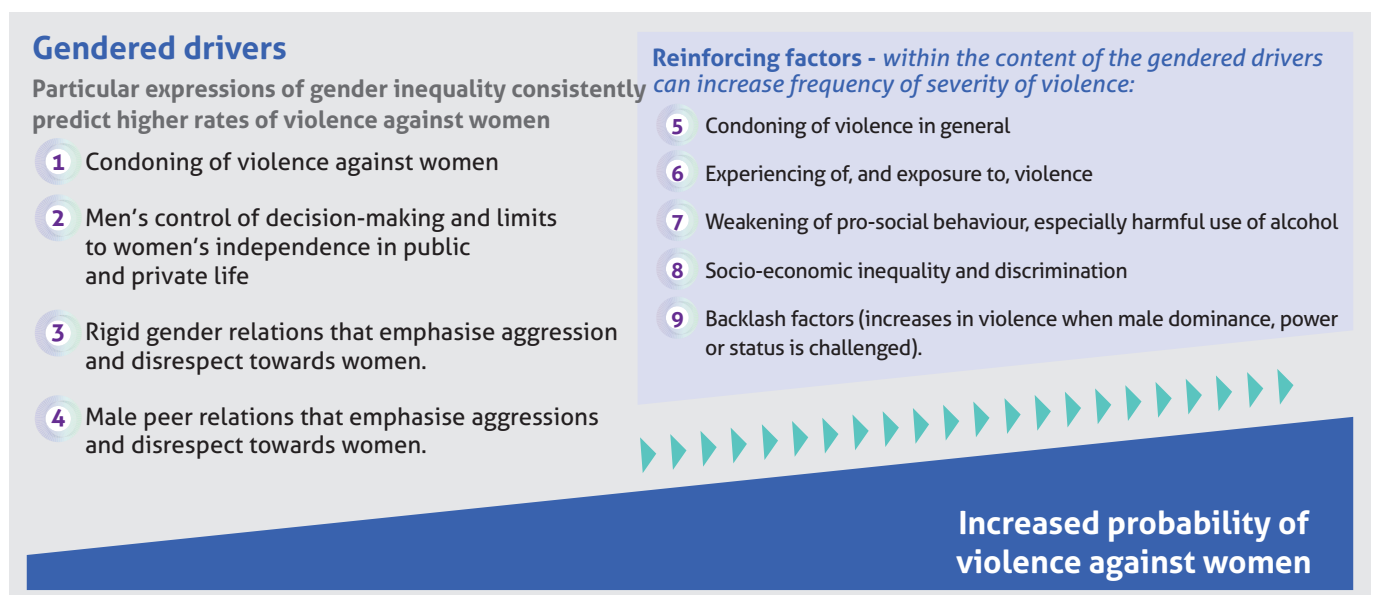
Gendered drivers

Particular expressions of gender inequality consistently predict higher rates of violence against women

1 Condoning of violence against women

2 Men's control of decision-making and limits to women's independence in public and private life

3 Rigid gender relations that emphasise aggression and disrespect towards women.

4 Male peer relations that emphasise aggressions and disrespect towards women.

Reinforcing factors - within the content of the gendered drivers can increase frequency of severity of violence:

5 Condoning of violence in general

6 Experiencing of, and exposure to, violence

7 Weakening of pro-social behaviour, especially harmful use of alcohol

8 Socio-economic inequality and discrimination

9 Backlash factors (increases in violence when male dominance, power or status is challenged).

Increased probability of violence against women